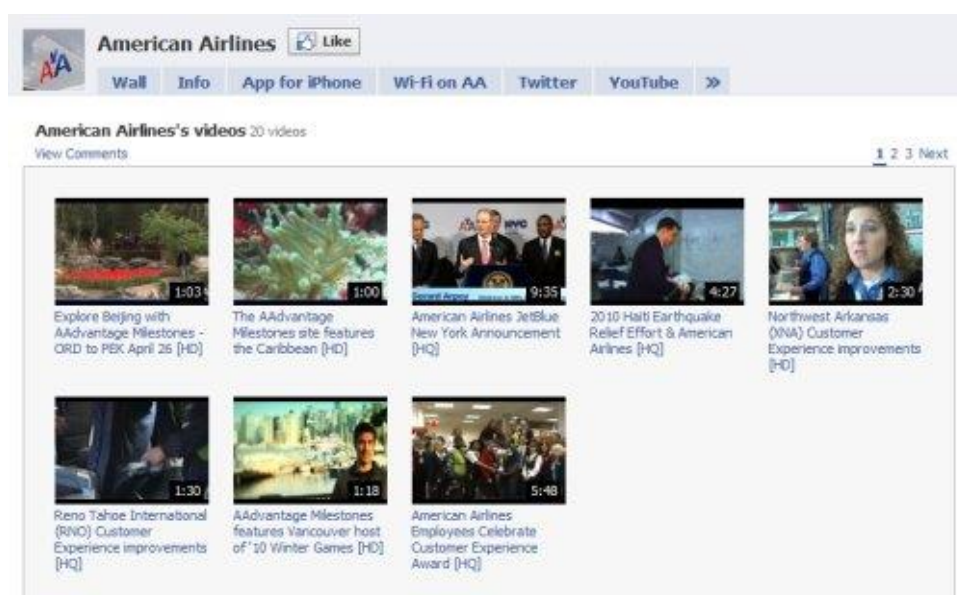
AA

American Airlines Like

Wall Info App for iPhone Wi-Fi on AA Twitter YouTube »

American Airlines's videos 20 videos
View Comments

1 2 3 Next

1:03
Explore Beijing with AAdvantage Milestones - ORD to PEK April 26 [HD]

1:00
The AAdvantage Milestones site features the Caribbean [HD]

9:35
American Airlines JetBlue New York Announcement [HQ]

4:27
2010 Haiti Earthquake Relief Effort & American Airlines [HQ]

2:30
Northwest Arkansas (XNA) Customer Experience improvements [HD]

1:30
Reno Tahoe International (RNO) Customer Experience improvements [HQ]

1:18
AAdvantage Milestones features Vancouver host of '10 Winter Games [HD]

5:48
American Airlines Employees Celebrate Customer Experience Award [HQ]